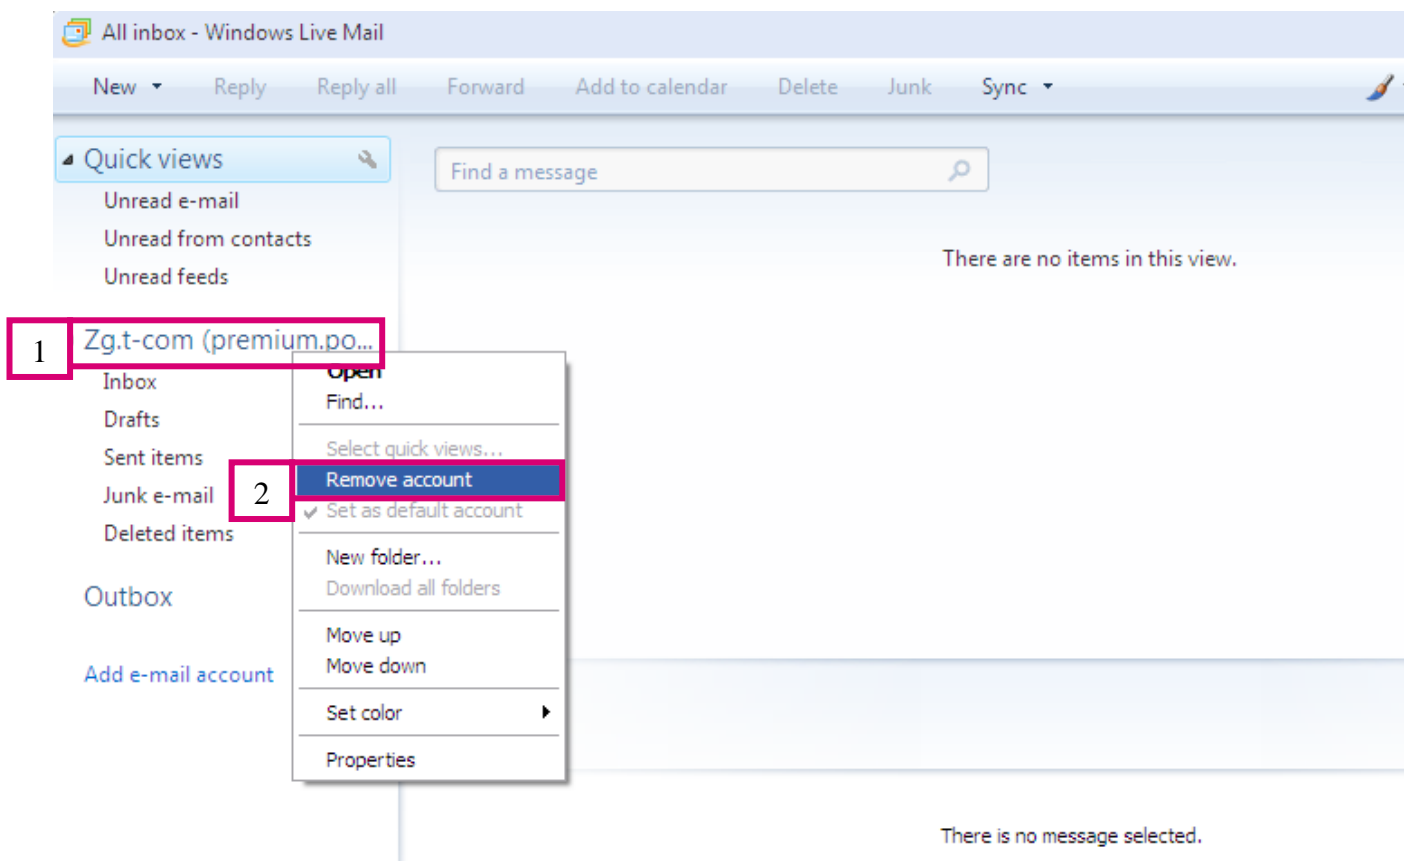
All inbox - Windows Live Mail

New Reply Reply all Forward Add to calendar Delete Junk Sync

Quick views
Unread e-mail
Unread from contacts
Unread feeds

1
Zg.t-com (premium.po...
Inbox
Drafts
Sent items
Junk e-mail
Deleted items

Outbox

Add e-mail account

Open
Find...
Select quick views...
2
Remove account
Set as default account
New folder...
Download all folders
Move up
Move down
Set color
Properties

Find a message

There are no items in this view.

There is no message selected.